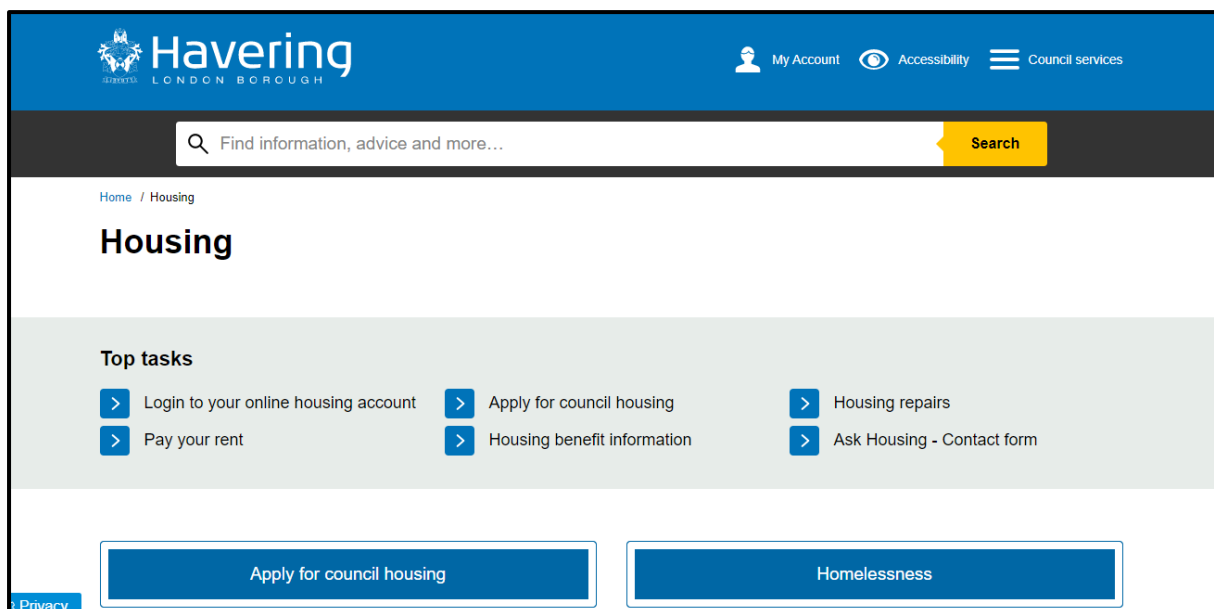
Havering
LONDON BOROUGH

My Account
Accessibility
Council services

Find information, advice and more...
Search

Home / Housing

Housing

Top tasks

Login to your online housing account
Apply for council housing
Housing repairs
Pay your rent
Housing benefit information
Ask Housing - Contact form

Apply for council housing

Homelessness

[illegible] Privacy